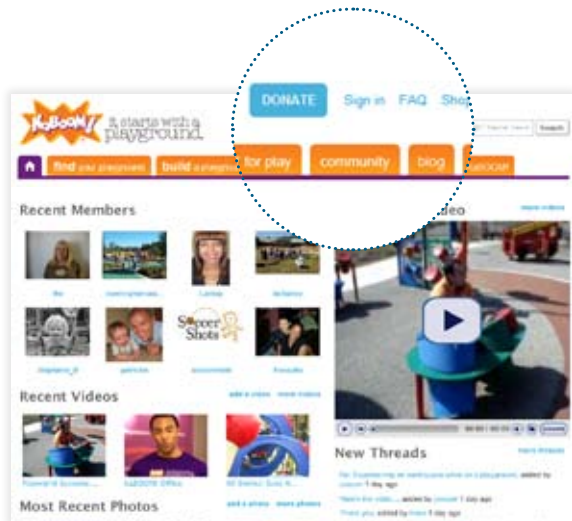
DONATE Sign in FAQ Shop

KaBOOM! it starts with a playground

Search

find your playground build a playground for play community blog KaBOOM

Recent Members

Soccer Shots

Recent Videos

add a video more videos

Most Recent Photos

add a photo more photos

Video

more videos

New Threads

more threads